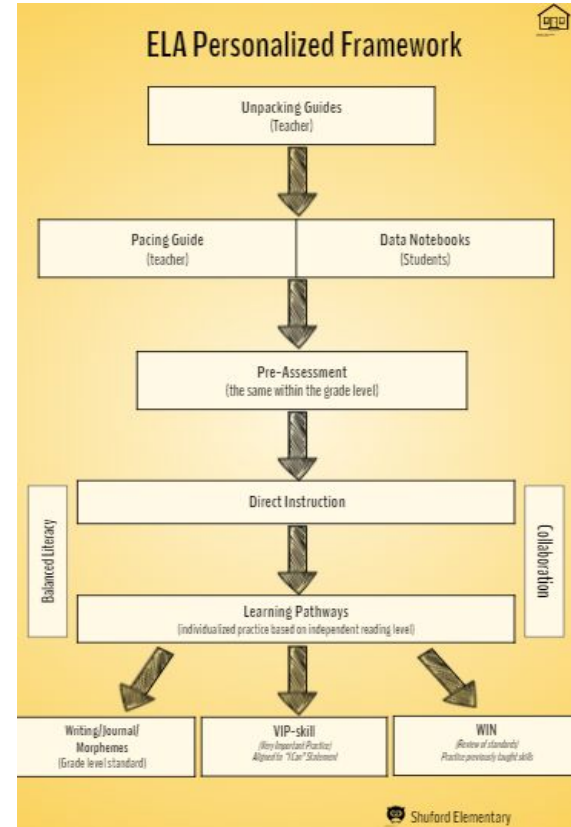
ELA Personalized Framework

Unpacking Guides
(Teacher)

Pacing Guide
(teacher)

Data Notebooks
(Students)

Pre-Assessment
(the same within the grade level)

Direct Instruction

Balanced Literacy

Collaboration

Learning Pathways
(individualized practice based on independent reading level)

Writing/Journal/ Morphemes
(Grade level standard)

VIP-skill
(Very Important Practice)
Aligned to "I Can" Statement

WIN
(Review of standards)
Practice previously taught skills

Shuford Elementary